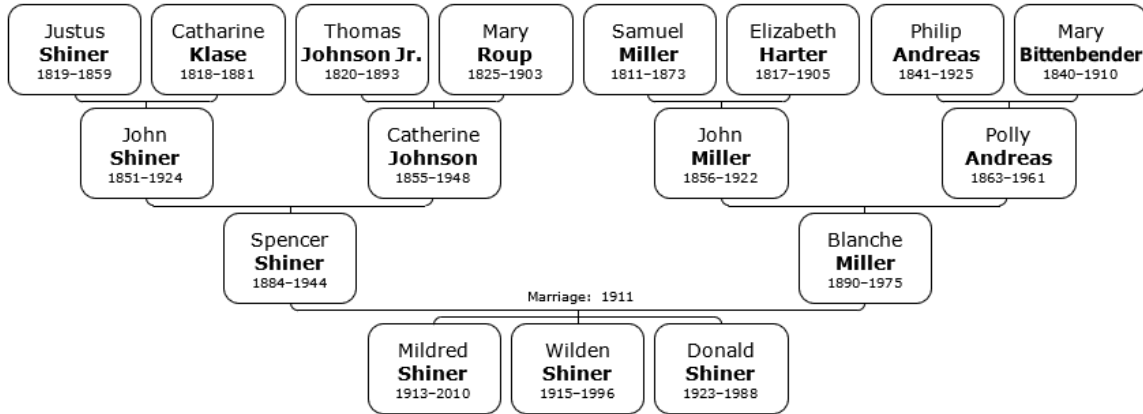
Justus
**Shiner**
1819–1859

Catharine
**Klase**
1818–1881

Thomas
**Johnson Jr.**
1820–1893

Mary
**Roup**
1825–1903

Samuel
**Miller**
1811–1873

Elizabeth
**Harter**
1817–1905

Philip
**Andreas**
1841–1925

Mary
**Bittenbender**
1840–1910

John
**Shiner**
1851–1924

Catherine
**Johnson**
1855–1948

John
**Miller**
1856–1922

Polly
**Andreas**
1863–1961

Spencer
**Shiner**
1884–1944

Blanche
**Miller**
1890–1975

Marriage: 1911

Mildred
**Shiner**
1913–2010

Wilden
**Shiner**
1915–1996

Donald
**Shiner**
1923–1988